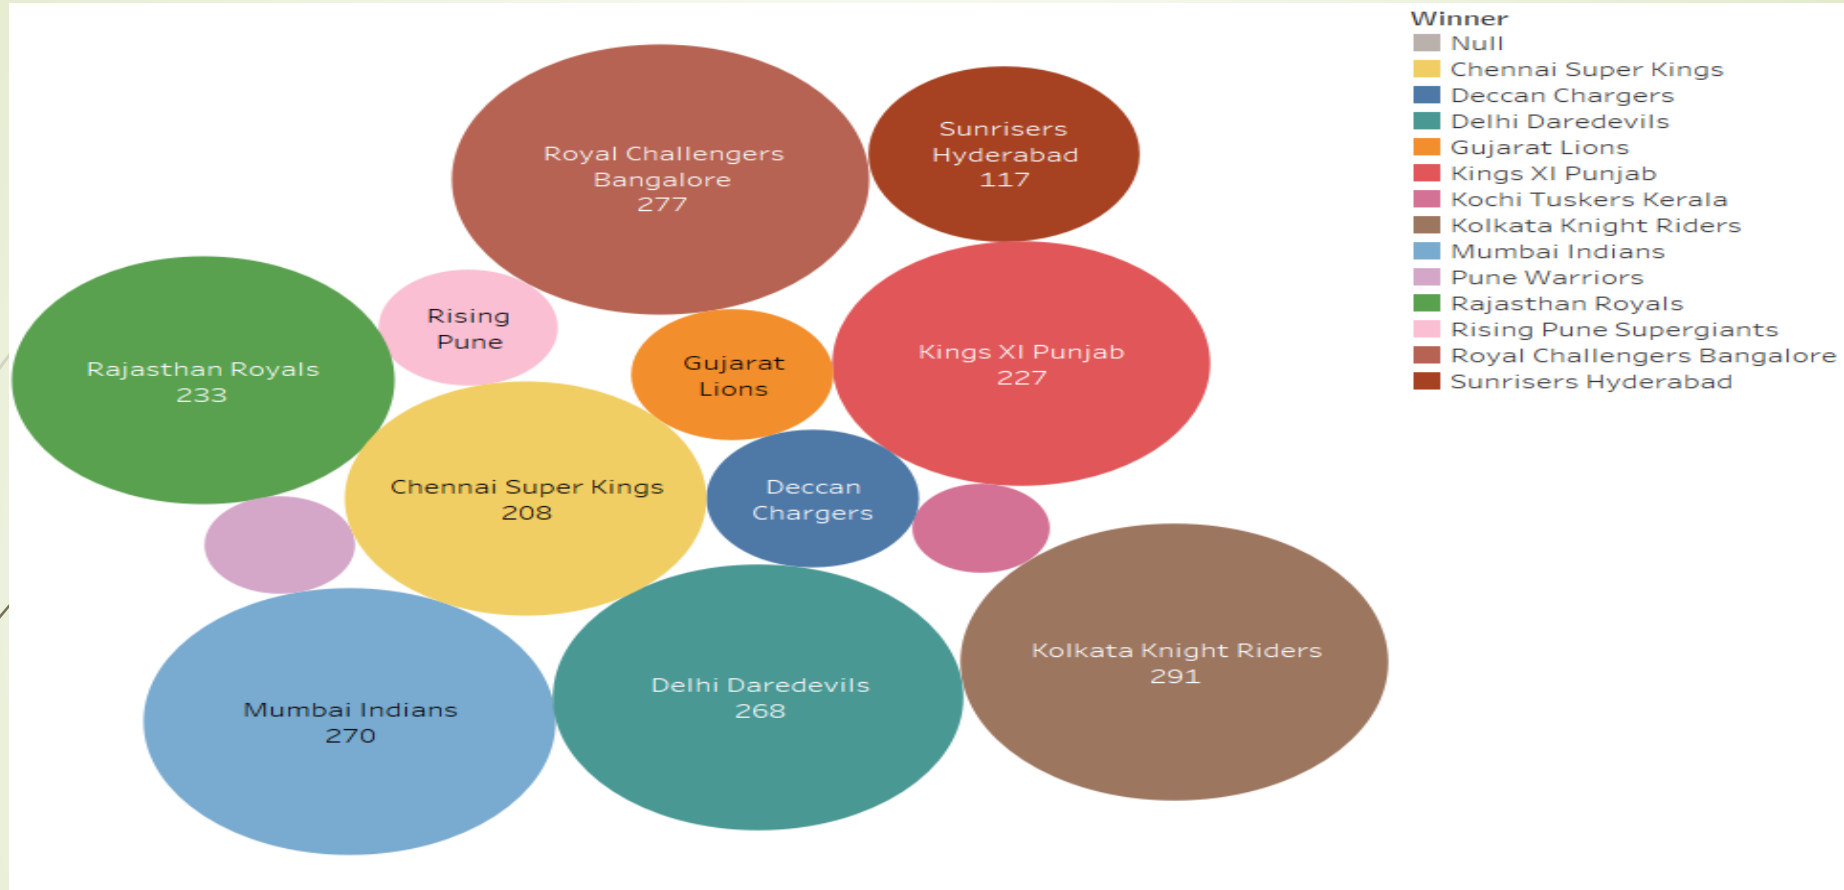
Royal Challengers Bangalore
277

Sunrisers Hyderabad
117

Rising Pune

Rajasthan Royals
233

Gujarat Lions

Kings XI Punjab
227

Chennai Super Kings
208

Deccan Chargers

Kolkata Knight Riders
291

Mumbai Indians
270

Delhi Daredevils
268

Winner
Null
Chennai Super Kings
Deccan Chargers
Delhi Daredevils
Gujarat Lions
Kings XI Punjab
Kochi Tuskers Kerala
Kolkata Knight Riders
Mumbai Indians
Pune Warriors
Rajasthan Royals
Rising Pune Supergiants
Royal Challengers Bangalore
Sunrisers Hyderabad